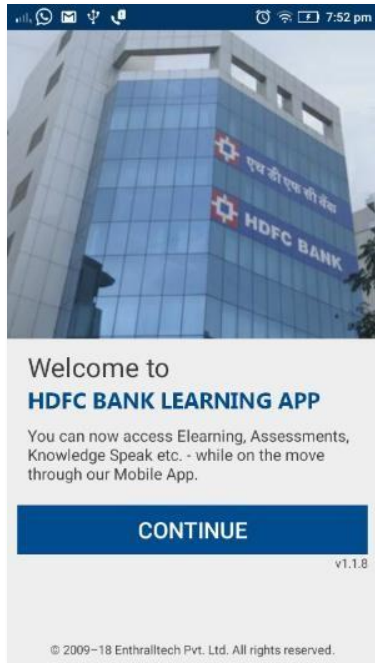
7:52 pm

एच डी एफ सी बैंक

HDFC BANK

Welcome to

HDFC BANK LEARNING APP

You can now access Elearning, Assessments, Knowledge Speak etc. - while on the move through our Mobile App.

CONTINUE

v1.1.8

© 2009–18 Enthralltech Pvt. Ltd. All rights reserved.